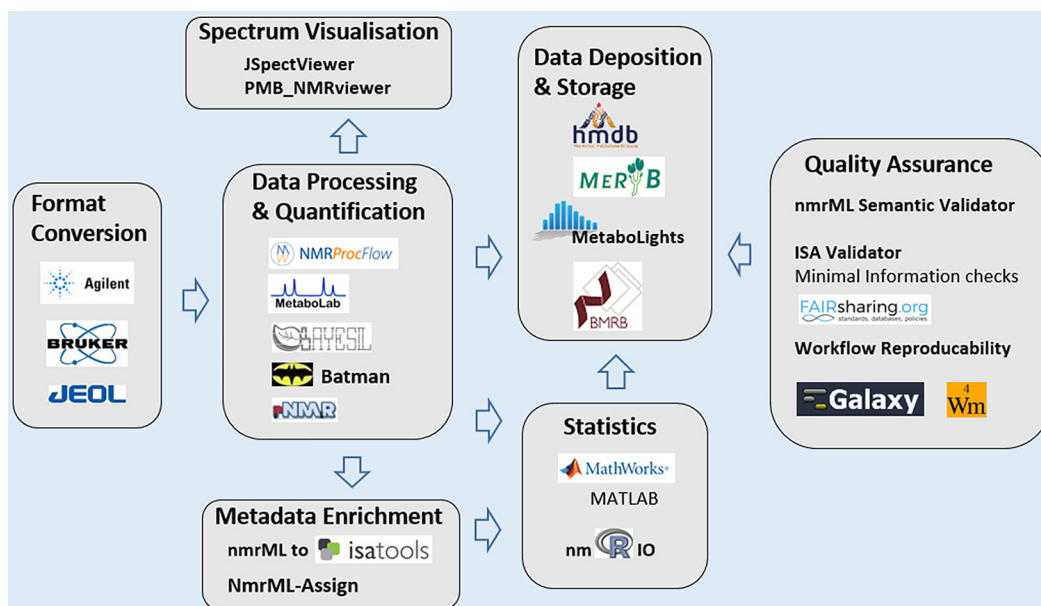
Spectrum Visualisation
JSpectViewer
PMB_NMRviewer

Data Deposition & Storage
hmdb
MERYB
MetaboLights
BMRB

Quality Assurance
nmrML Semantic Validator
ISA Validator
Minimal Information checks
FAIRsharing.org
standards, databases, policies
Workflow Reproducability
Galaxy
$^4$Wm

Format Conversion
Agilent
BRUKER
JEOL

Data Processing & Quantification
NMRProcFlow
MetaboLab
BAYESIL
Batman
rNMR

Statistics
MathWorks
MATLAB
nm R IO

Metadata Enrichment
nmrML to isatools
NmrML-Assign